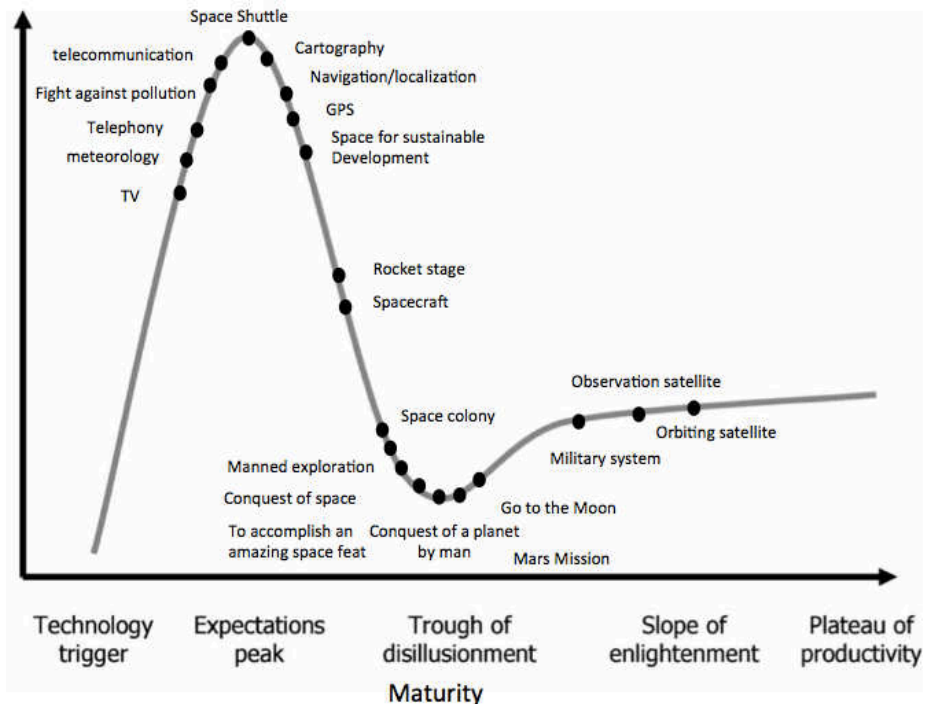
Space Shuttle
telecommunication
Fight against pollution
Telephony
meteorology
TV
Cartography
Navigation/localization
GPS
Space for sustainable Development
Rocket stage
Spacecraft
Space colony
Manned exploration
Conquest of space
To accomplish an amazing space feat
Conquest of a planet by man
Go to the Moon
Mars Mission
Observation satellite
Orbiting satellite
Military system

Technology trigger
Expectations peak
Trough of disillusionment
Slope of enlightenment
Plateau of productivity
Maturity